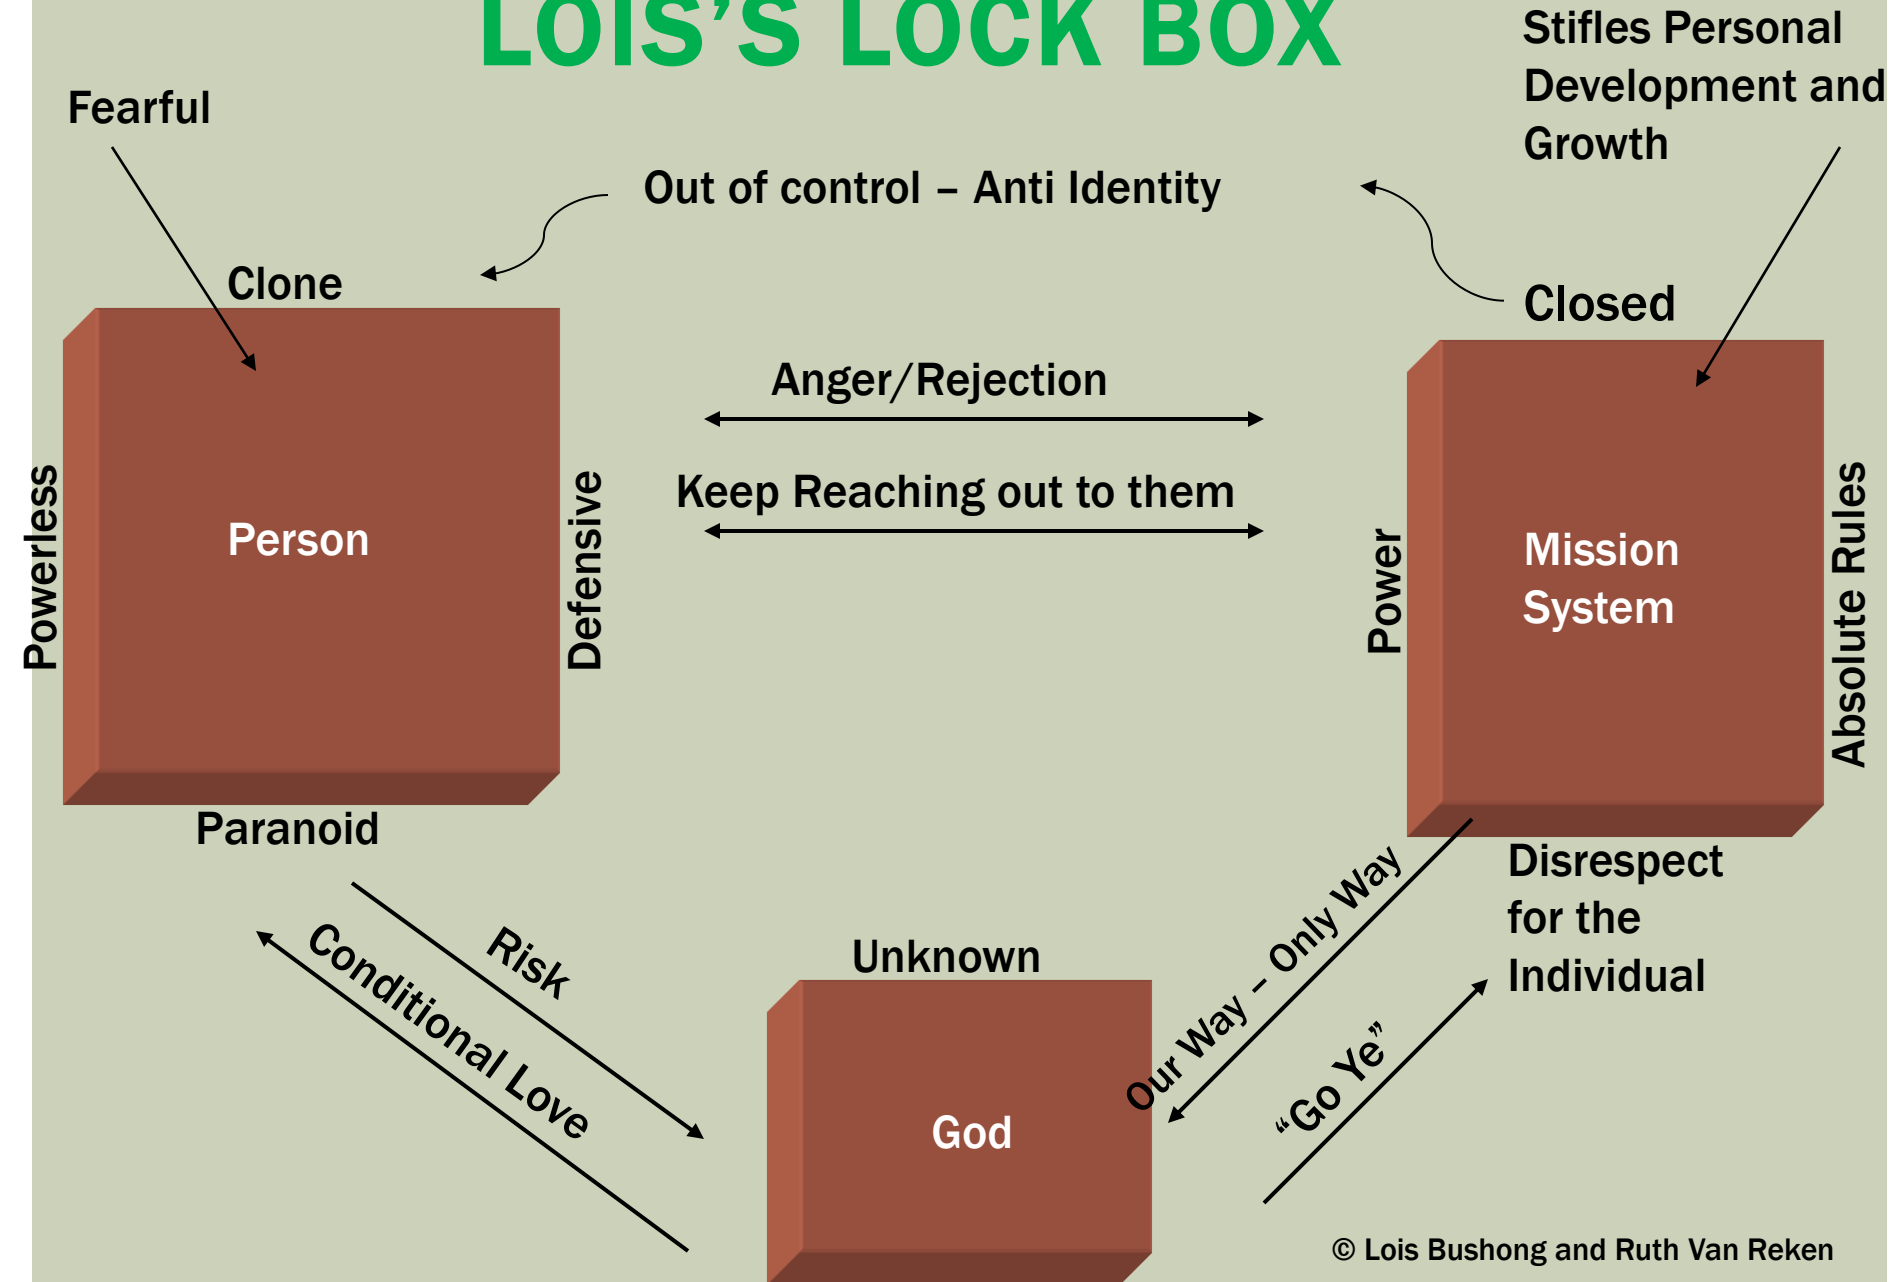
LOIS'S LOCK BOX

Stifles Personal Development and Growth

Fearful

Out of control – Anti Identity

Clone

Closed

Anger/Rejection

Keep Reaching out to them

Powerless

Person

Defensive

Power

Mission System

Absolute Rules

Paranoid

Disrespect for the Individual

Risk

Conditional Love

Unknown

God

Our Way – Only Way

"Go Ye"

© Lois Bushong and Ruth Van Reken